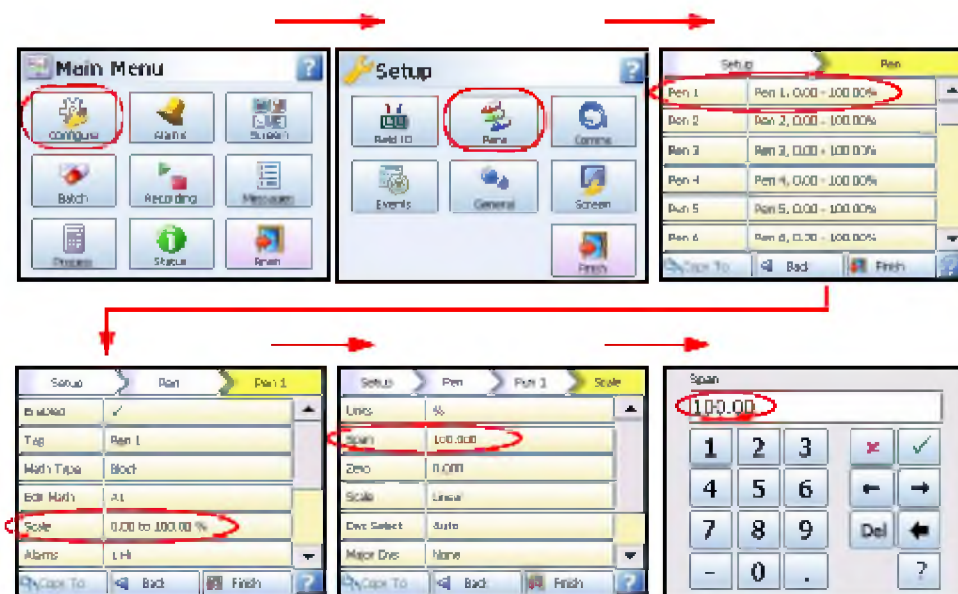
Main Menu
?
Configure
Alarms
Screen
Batch
Recording
Messages
Process
Status
Finish

Setup
?
Field IO
Pens
Comms
Events
General
Screen
Finish

Setup
Pen
Pen 1 | Pen 1, 0.00 - 100.00%
Pen 2 | Pen 2, 0.00 - 100.00%
Pen 3 | Pen 3, 0.00 - 100.00%
Pen 4 | Pen 4, 0.00 - 100.00%
Pen 5 | Pen 5, 0.00 - 100.00%
Pen 6 | Pen 6, 0.00 - 100.00%
Copy To
Back
Finish

Setup
Pen
Pen 1
Enabled | ✓
Tag | Pen 1
Math Type | Block
Edit Math | A1
Scale | 0.00 to 100.00 %
Alarms | L-H
Copy To
Back
Finish
?

Setup
Pen
Pen 1
Scale
Units | %
Span | 100.000
Zero | 0.000
Scale | Linear
Divs Select | Auto
Major Divs | None
Copy To
Back
Finish
?

Span
100.00
1
2
3
4
5
6
7
8
9
-
0
.
Del
?